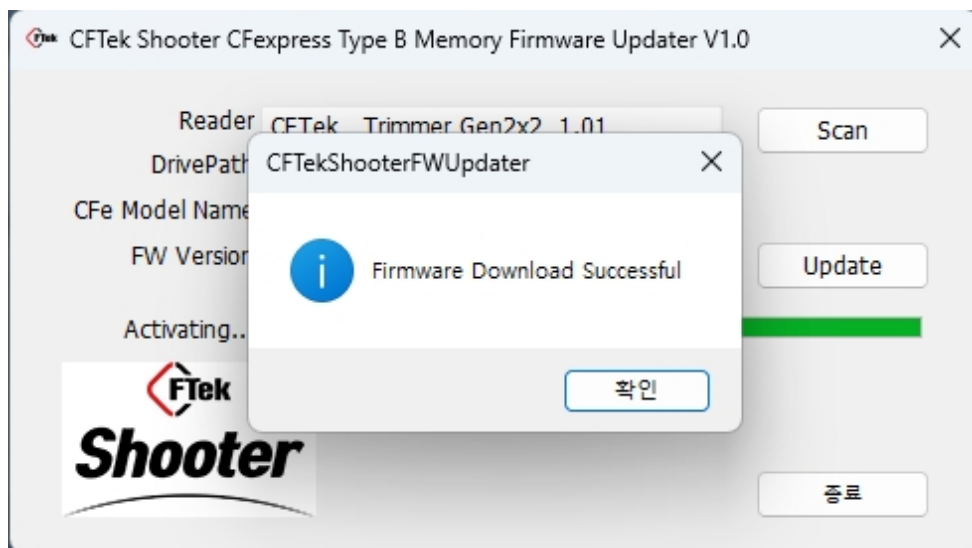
CFTek Shooter CFexpress Type B Memory Firmware Updater V1.0

×

Reader CFTek Trimmer Gen2x2 1.01

Scan

DrivePath

CFe Model Name

FW Version

Update

Activating..

CFTek

Shooter

CFTekShooterFWUpdater

×

Firmware Download Successful

확인

종료